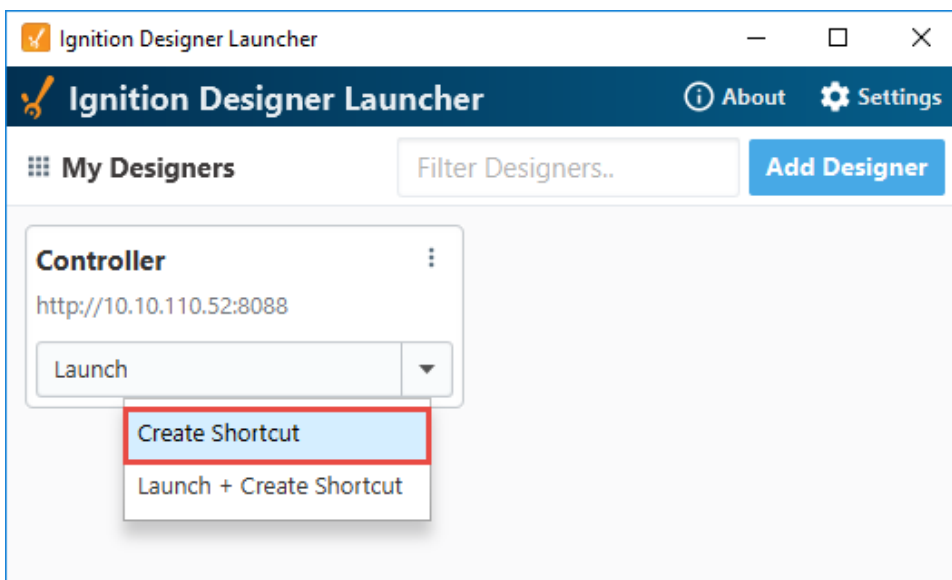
Ignition Designer Launcher

Ignition Designer Launcher

About Settings

My Designers

Filter Designers..

Add Designer

Controller

http://10.10.110.52:8088

Launch

Create Shortcut

Launch + Create Shortcut